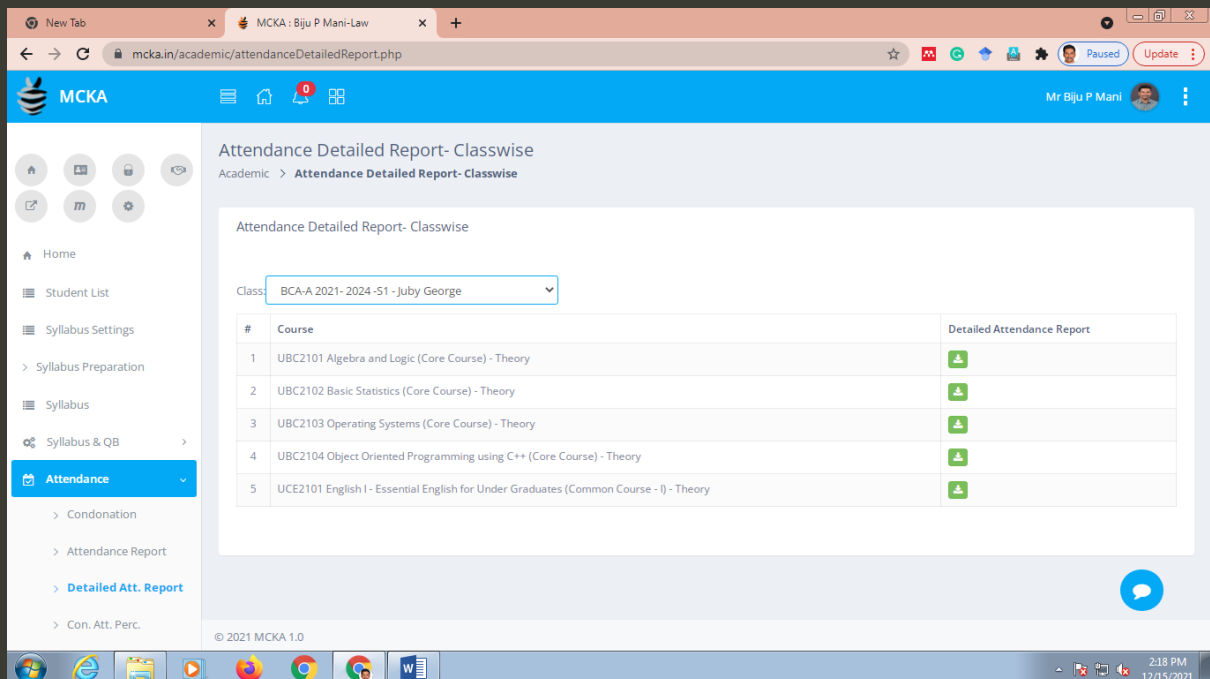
New Tab
MCKA : Biju P Mani-Law
mcka.in/academic/attendanceDetailedReport.php
Paused
Update

MCKA
0
Mr Biju P Mani

Home
Student List
Syllabus Settings
Syllabus Preparation
Syllabus
Syllabus & QB
Attendance
Condonation
Attendance Report
Detailed Att. Report
Con. Att. Perc.

Attendance Detailed Report- Classwise
Academic > Attendance Detailed Report- Classwise

Attendance Detailed Report- Classwise

Class: BCA-A 2021- 2024 -S1 - Juby George

| # | Course | Detailed Attendance Report |
|---|---|---|
| 1 | UBC2101 Algebra and Logic (Core Course) - Theory | |
| 2 | UBC2102 Basic Statistics (Core Course) - Theory | |
| 3 | UBC2103 Operating Systems (Core Course) - Theory | |
| 4 | UBC2104 Object Oriented Programming using C++ (Core Course) - Theory | |
| 5 | UCE2101 English I - Essential English for Under Graduates (Common Course - I) - Theory | |

© 2021 MCKA 1.0

2:18 PM
12/15/2021